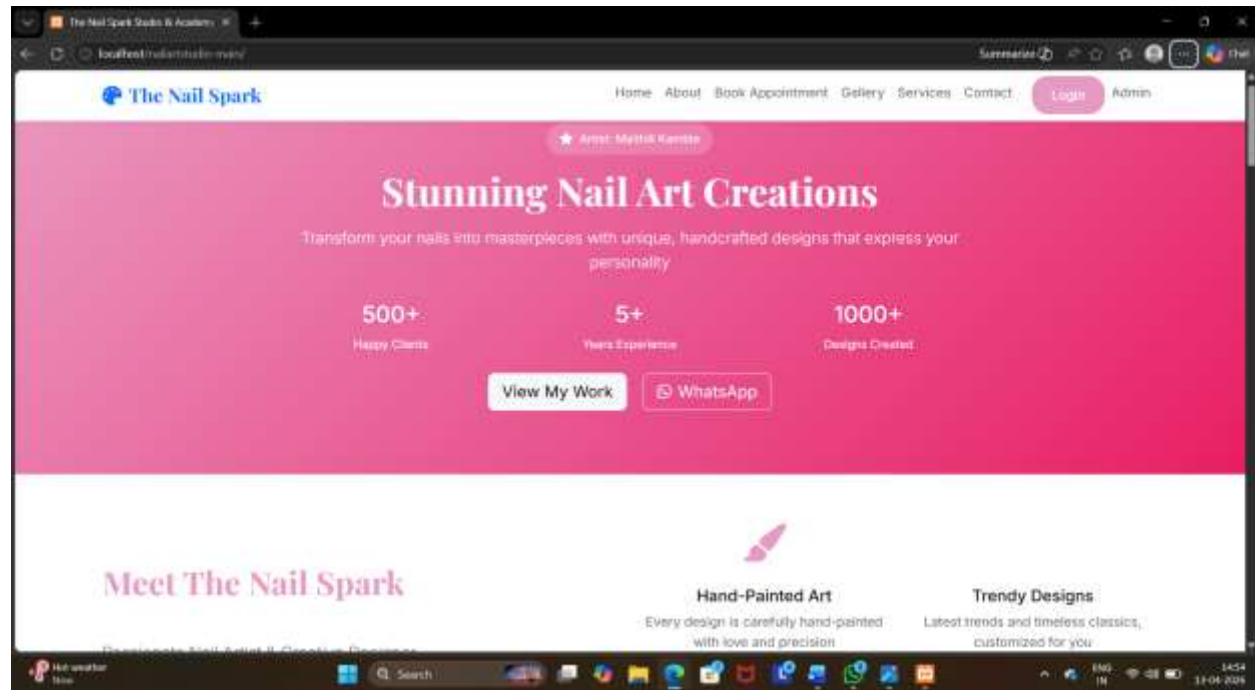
The Nail Spark Studio & Academy

localhost/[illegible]

Summarize

The Nail Spark

Home About Book Appointment Gallery Services Contact Login Admin

Artist: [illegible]

Stunning Nail Art Creations

Transform your nails into masterpieces with unique, handcrafted designs that express your personality

500+
Happy Clients

5+
Years Experience

1000+
Designs Created

View My Work

WhatsApp

Meet The Nail Spark

Hand-Painted Art
Every design is carefully hand-painted with love and precision

Trendy Designs
Latest trends and timeless classics, customized for you

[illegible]

Hot weather
Now

Search

ENG
IN

14:54
13-04-2026